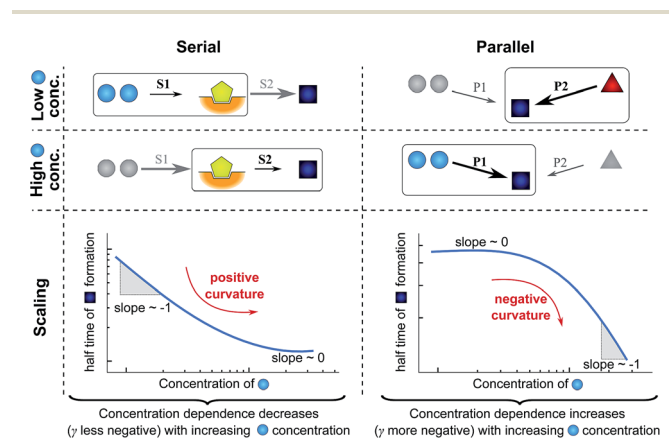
Serial

Parallel

Low conc.

S1

S2

P1

P2

High conc.

S1

S2

P1

P2

Scaling

half time of formation

positive curvature

slope ~ -1

slope ~ 0

Concentration of

slope ~ 0

half time of formation

negative curvature

slope ~ -1

Concentration of

Concentration dependence decreases ($\gamma$ less negative) with increasing concentration

Concentration dependence increases ($\gamma$ more negative) with increasing concentration